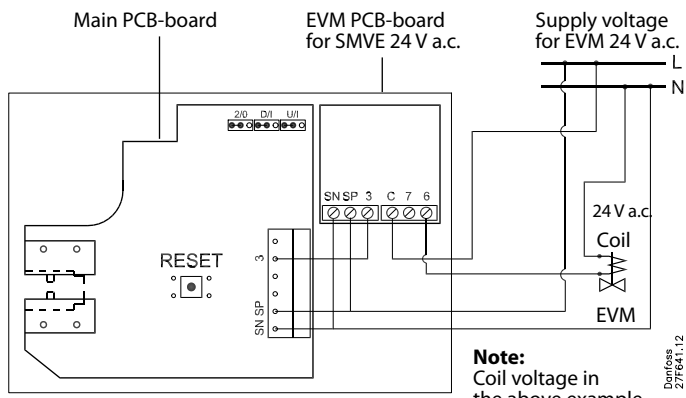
Main PCB-board

EVM PCB-board for SMVE 24 V a.c.

Supply voltage for EVM 24 V a.c.

L

N

2/0 D/I U/I

SN SP 3 C 7 6

24 V a.c.

Coil

RESET

3

SN SP

EVM

**Note:**
Coil voltage in the above example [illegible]

Danfoss 27F641.12